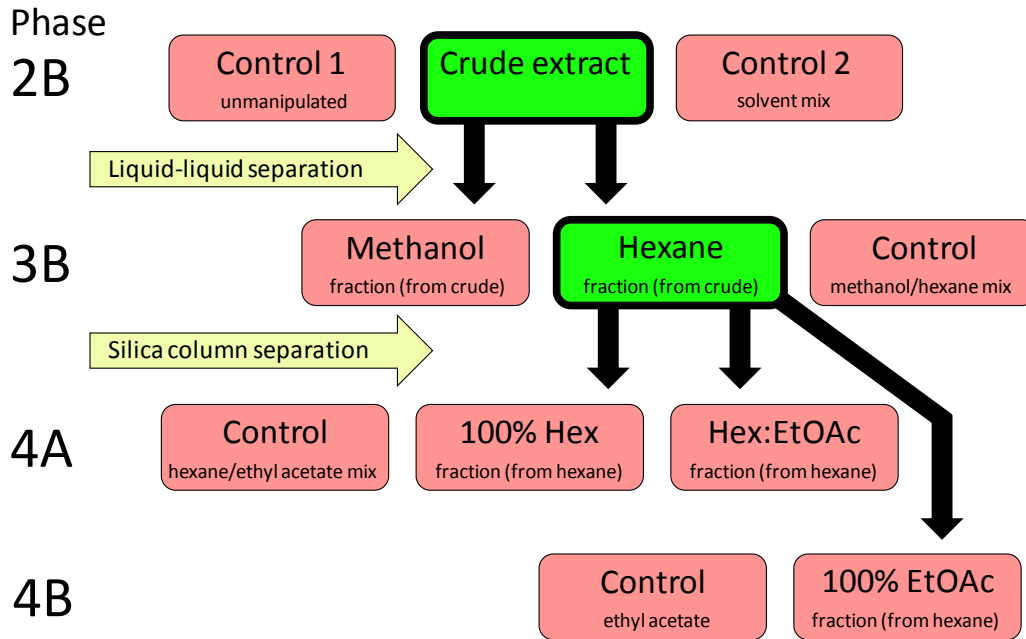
Phase

2B

Control 1
unmanipulated

Crude extract

Control 2
solvent mix

Liquid-liquid separation

3B

Methanol
fraction (from crude)

Hexane
fraction (from crude)

Control
methanol/hexane mix

Silica column separation

4A

Control
hexane/ethyl acetate mix

100% Hex
fraction (from hexane)

Hex:EtOAc
fraction (from hexane)

4B

Control
ethyl acetate

100% EtOAc
fraction (from hexane)